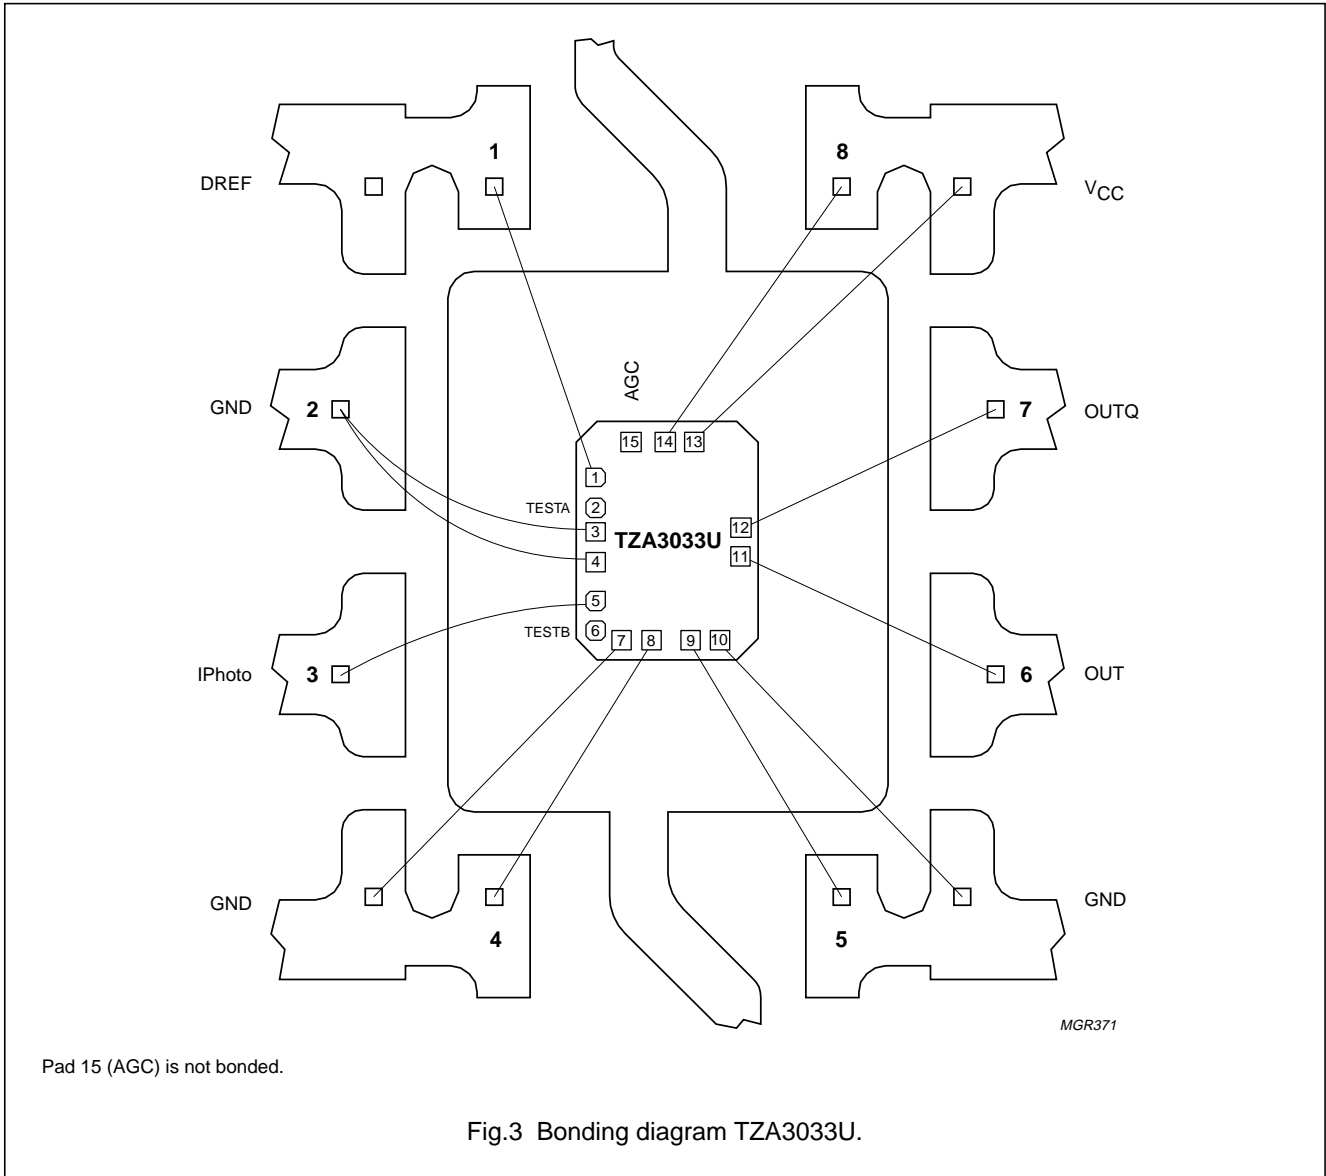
1

DREF

8

$V_{CC}$

AGC

GND

2

15 14 13

7

OUTQ

1

TESTA

2

3

TZA3033U

12

4

11

5

TESTB

6

7

8

9

10

IPhoto

3

6

OUT

GND

4

5

GND

MGR371

Pad 15 (AGC) is not bonded.

Fig.3 Bonding diagram TZA3033U.